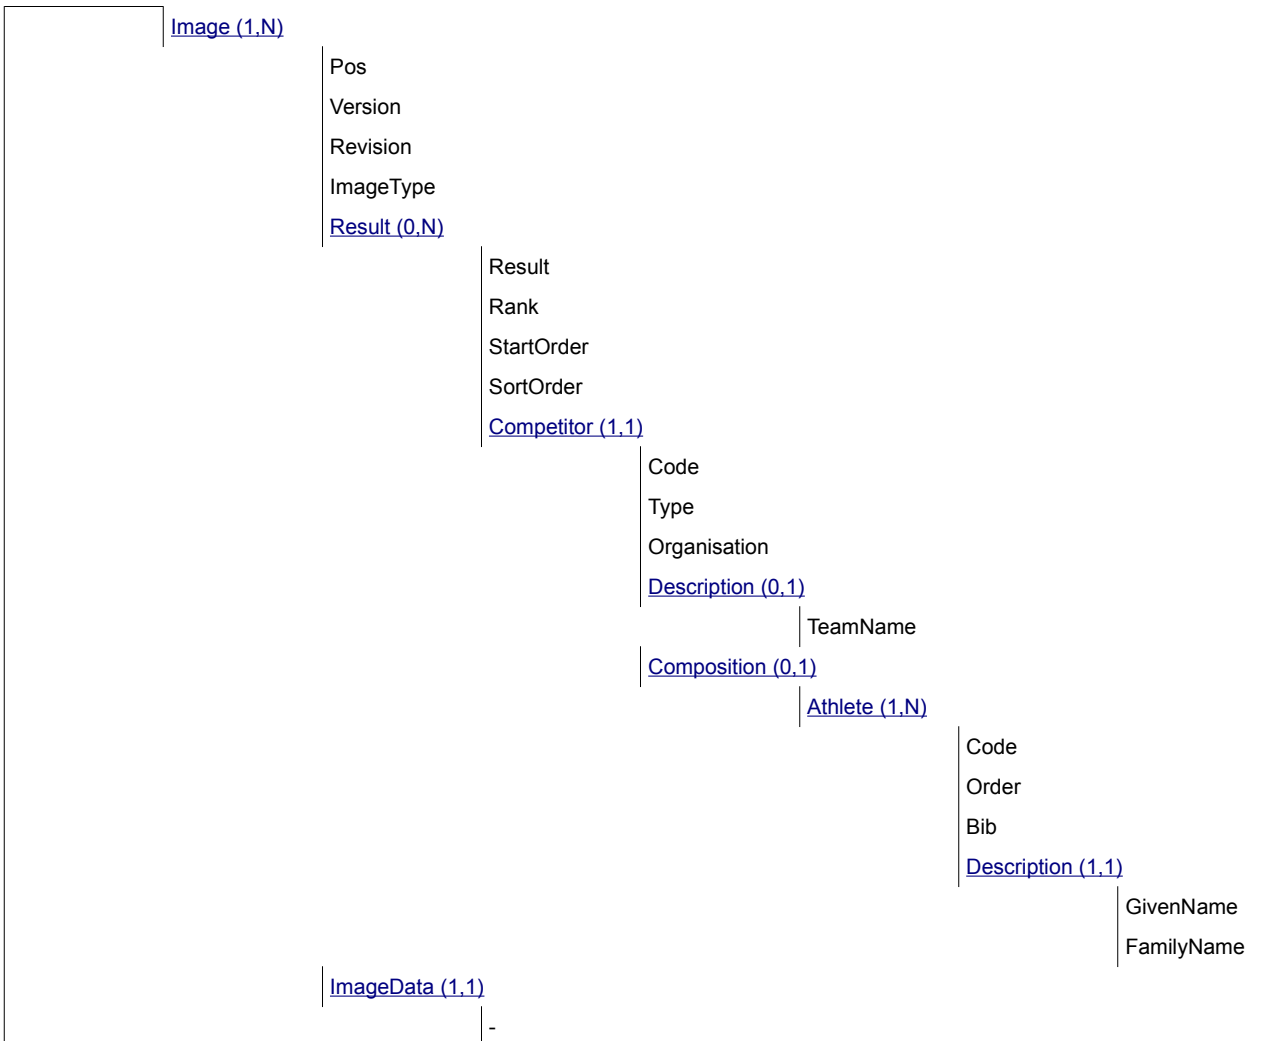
Image (1,N)

Pos

Version

Revision

ImageType

Result (0,N)

Result

Rank

StartOrder

SortOrder

Competitor (1,1)

Code

Type

Organisation

Description (0,1)

TeamName

Composition (0,1)

Athlete (1,N)

Code

Order

Bib

Description (1,1)

GivenName

FamilyName

ImageData (1,1)

-